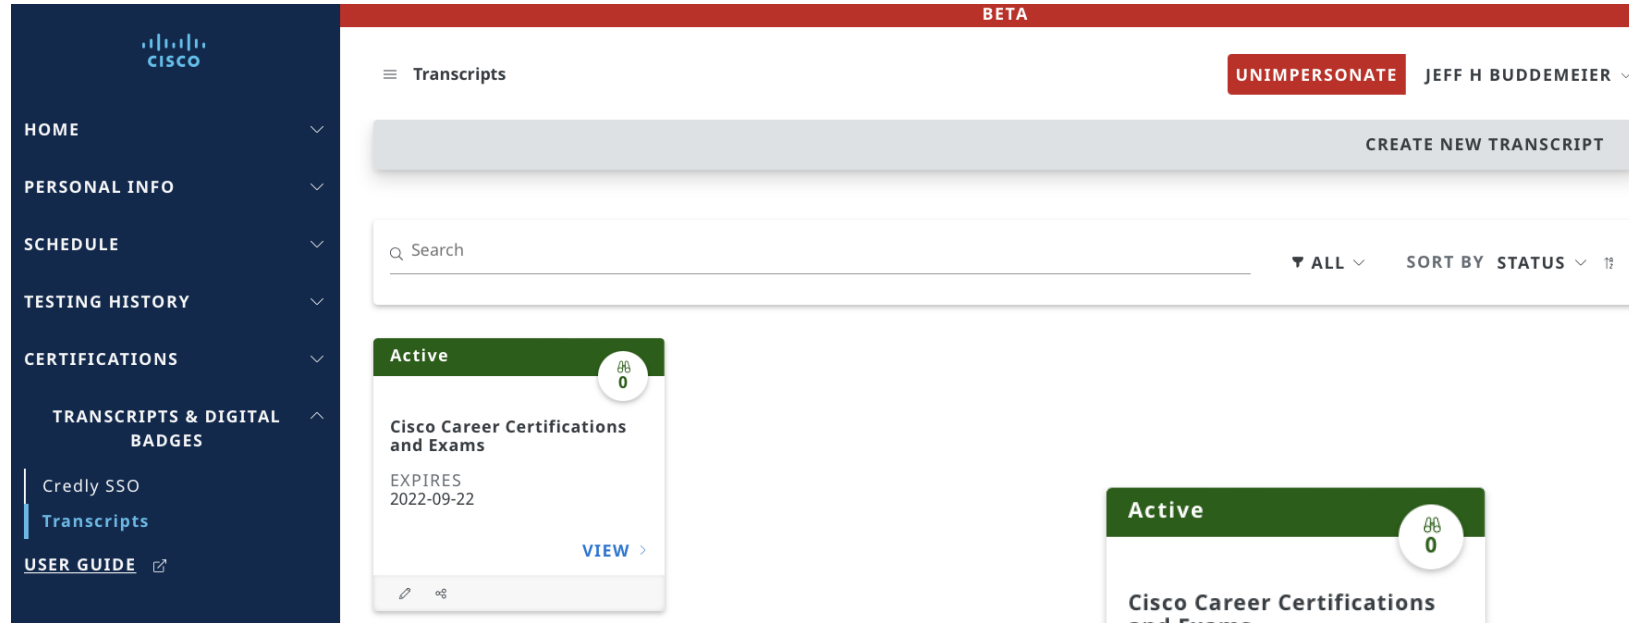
CISCO

HOME

PERSONAL INFO

SCHEDULE

TESTING HISTORY

CERTIFICATIONS

TRANSCRIPTS & DIGITAL BADGES

Credly SSO

Transcripts

USER GUIDE

BETA

Transcripts

UNIMPERSONATE

JEFF H BUDDEMEIER

CREATE NEW TRANSCRIPT

Search

ALL

SORT BY STATUS

Active

0

Cisco Career Certifications and Exams

EXPIRES
2022-09-22

VIEW

Active

0

Cisco Career Certifications
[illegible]